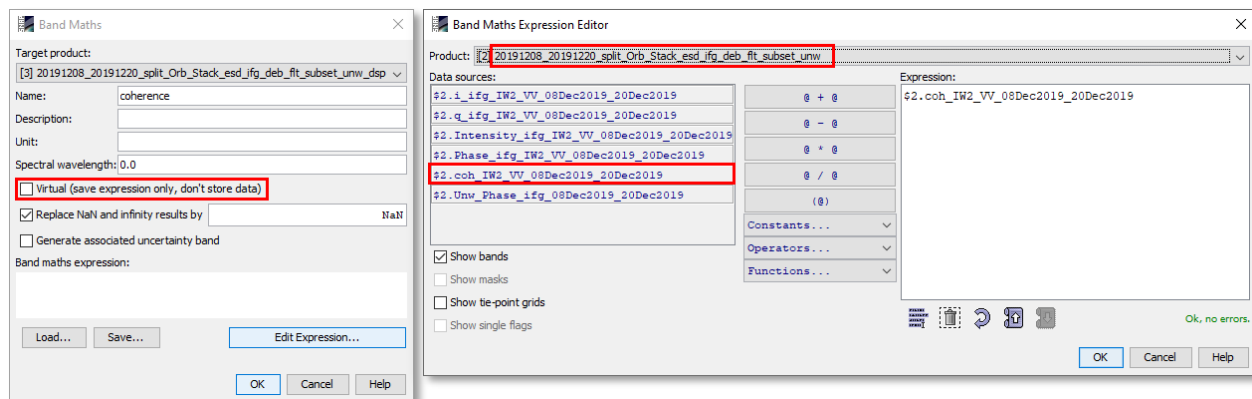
Band Maths

Target product:
[3] 20191208_20191220_split_Orb_Stack_esd_ifg_deb_flt_subset_unw_dsp
Name: coherence
Description:
Unit:
Spectral wavelength: 0.0
Virtual (save expression only, don't store data)
Replace NaN and infinity results by NaN
Generate associated uncertainty band
Band maths expression:

Load... Save... Edit Expression...

OK Cancel Help

Band Maths Expression Editor

Product: [2] 20191208_20191220_split_Orb_Stack_esd_ifg_deb_flt_subset_unw
Data sources:
$2.i_ifg_IW2_VV_08Dec2019_20Dec2019
$2.q_ifg_IW2_VV_08Dec2019_20Dec2019
$2.Intensity_ifg_IW2_VV_08Dec2019_20Dec2019
$2.Phase_ifg_IW2_VV_08Dec2019_20Dec2019
$2.coh_IW2_VV_08Dec2019_20Dec2019
$2.Unw_Phase_ifg_08Dec2019_20Dec2019

@ + @
@ - @
@ * @
@ / @
(@)
Constants...
Operators...
Functions...

Show bands
Show masks
Show tie-point grids
Show single flags

Expression:
$2.coh_IW2_VV_08Dec2019_20Dec2019

Ok, no errors.

OK Cancel Help